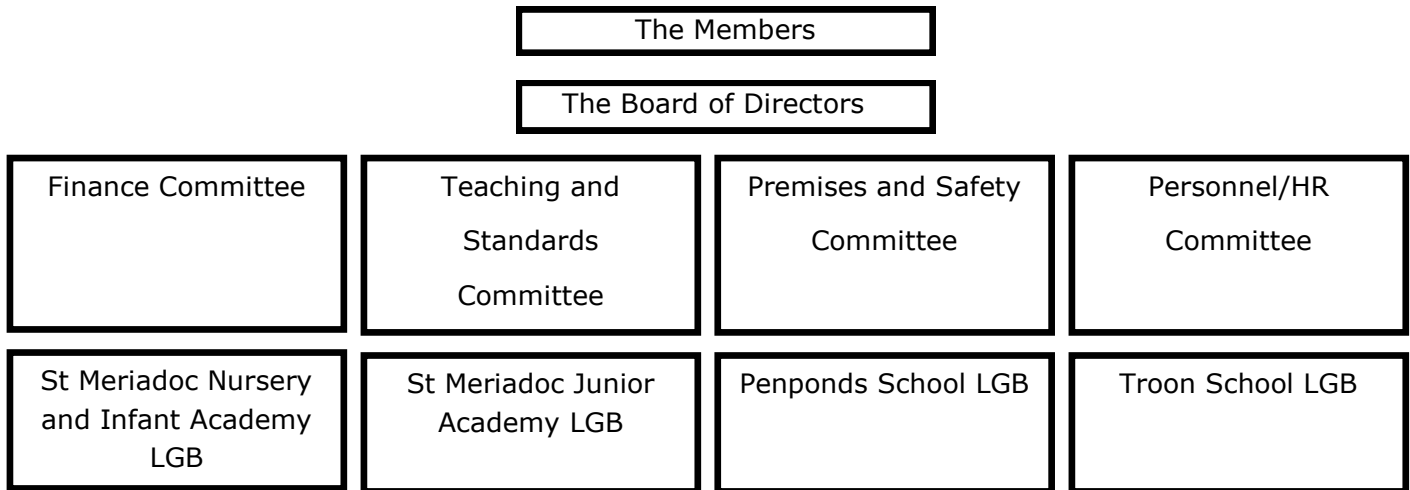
The Members

The Board of Directors

Finance Committee

Teaching and Standards Committee

Premises and Safety Committee

Personnel/HR Committee

St Meriadoc Nursery and Infant Academy LGB

St Meriadoc Junior Academy LGB

Penponds School LGB

Troon School LGB